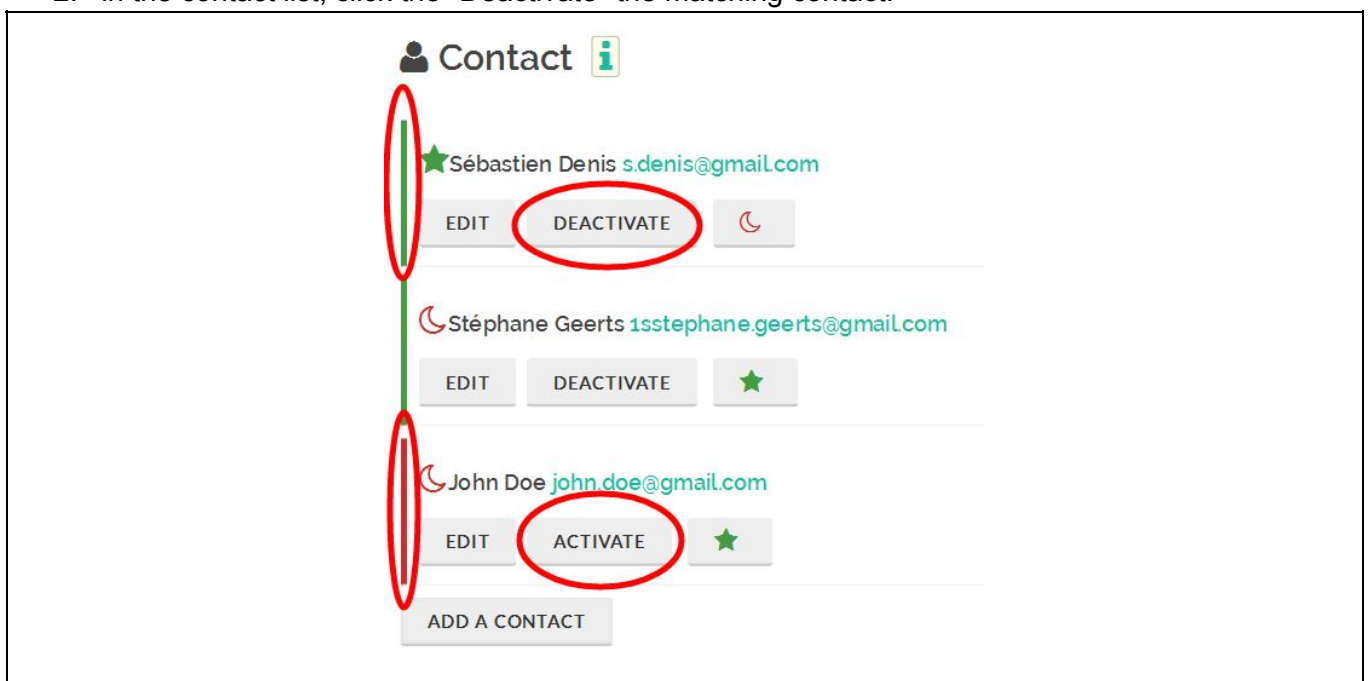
2. In the contact list, click the "Deactivate" the matching contact.

Contact i

Sébastien Denis s.denis@gmail.com

EDIT DEACTIVATE

Stéphane Geerts 1sstephane.geerts@gmail.com

EDIT DEACTIVATE

John Doe john.doe@gmail.com

EDIT ACTIVATE

ADD A CONTACT